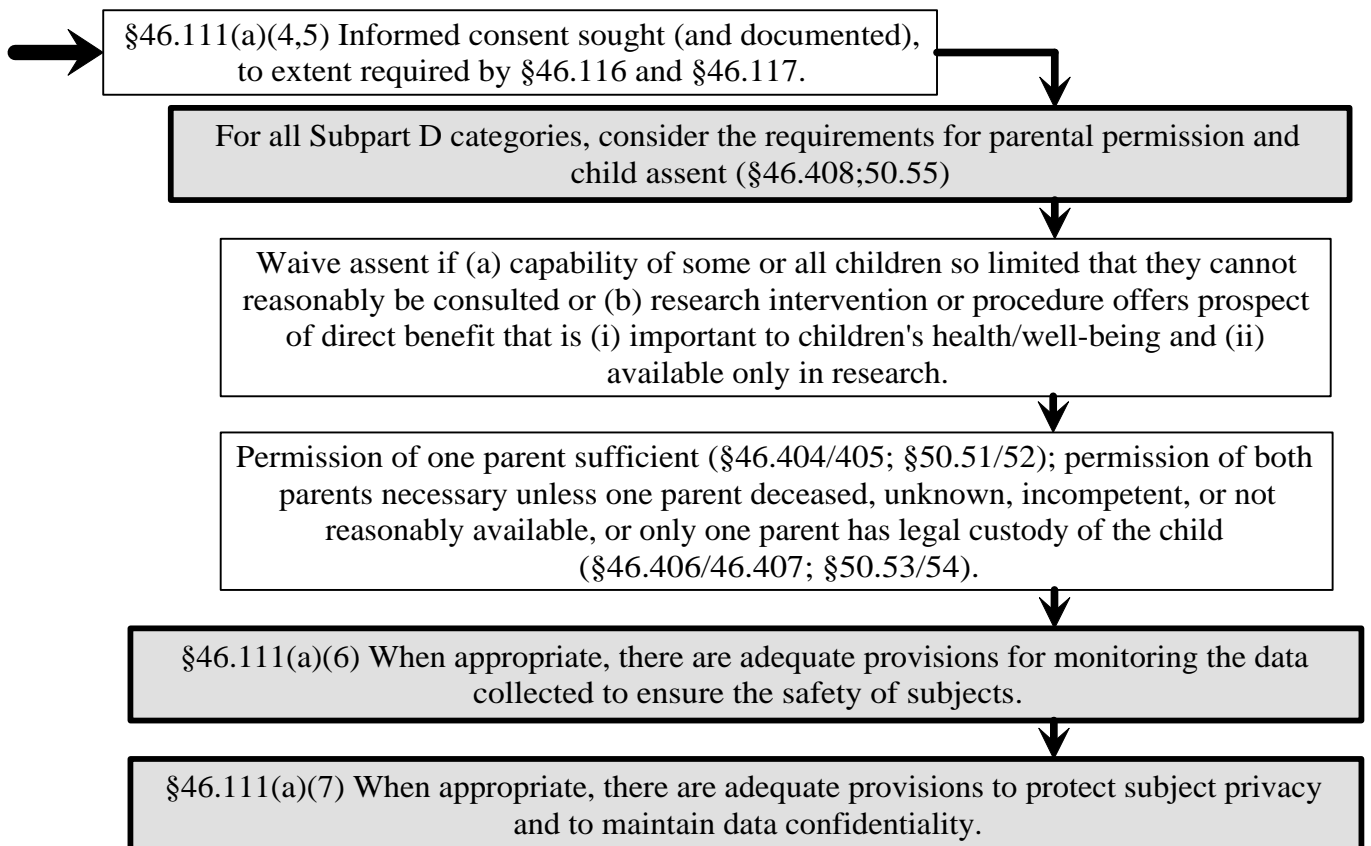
§46.111(a)(4,5) Informed consent sought (and documented), to extent required by §46.116 and §46.117.

For all Subpart D categories, consider the requirements for parental permission and child assent (§46.408;50.55)

Waive assent if (a) capability of some or all children so limited that they cannot reasonably be consulted or (b) research intervention or procedure offers prospect of direct benefit that is (i) important to children's health/well-being and (ii) available only in research.

Permission of one parent sufficient (§46.404/405; §50.51/52); permission of both parents necessary unless one parent deceased, unknown, incompetent, or not reasonably available, or only one parent has legal custody of the child (§46.406/46.407; §50.53/54).

§46.111(a)(6) When appropriate, there are adequate provisions for monitoring the data collected to ensure the safety of subjects.

§46.111(a)(7) When appropriate, there are adequate provisions to protect subject privacy and to maintain data confidentiality.